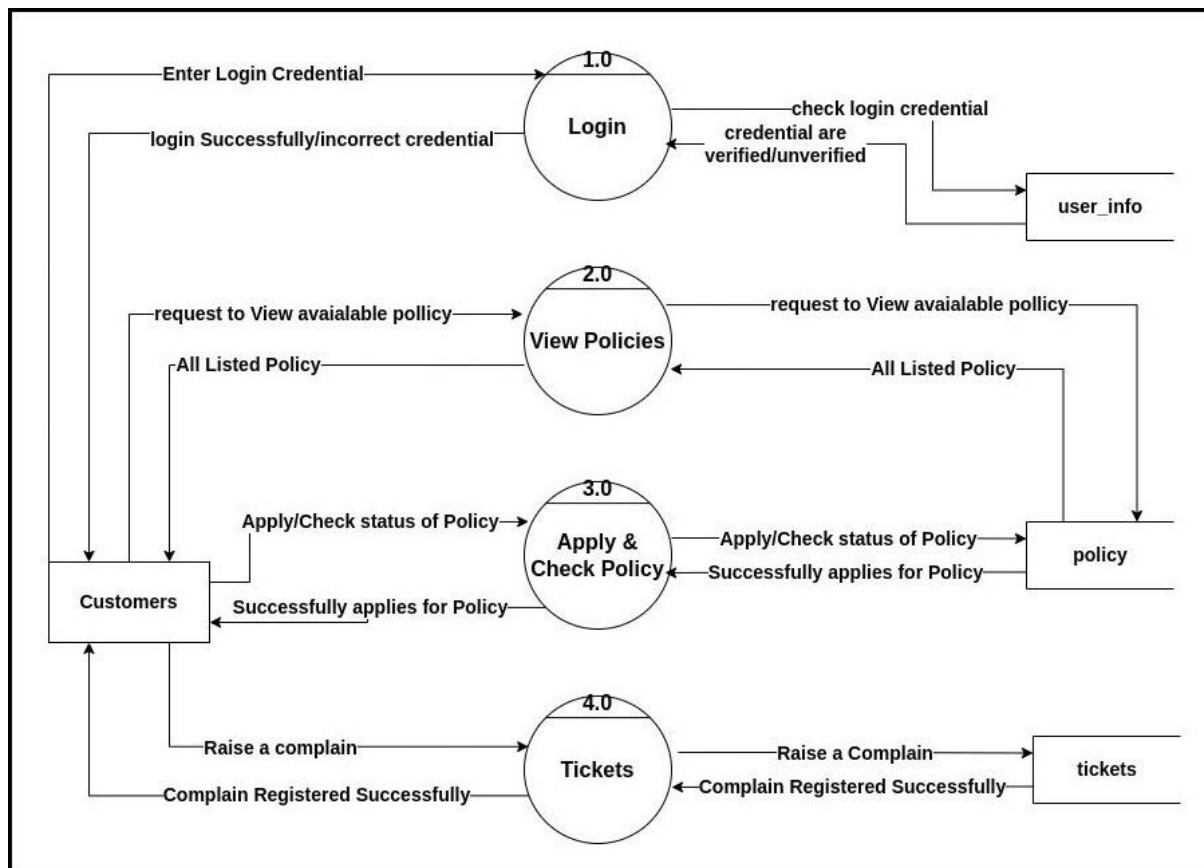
Enter Login Credential

1.0

Login

login Successfully/incorrect credential

check login credential

credential are verified/unverified

user_info

2.0

View Policies

request to View avaialable pollicy

All Listed Policy

request to View avaialable pollicy

All Listed Policy

3.0

Apply & Check Policy

Apply/Check status of Policy

Successfully applies for Policy

Apply/Check status of Policy

Successfully applies for Policy

policy

Customers

4.0

Tickets

Raise a complain

Complain Registered Successfully

Raise a Complain

Complain Registered Successfully

tickets